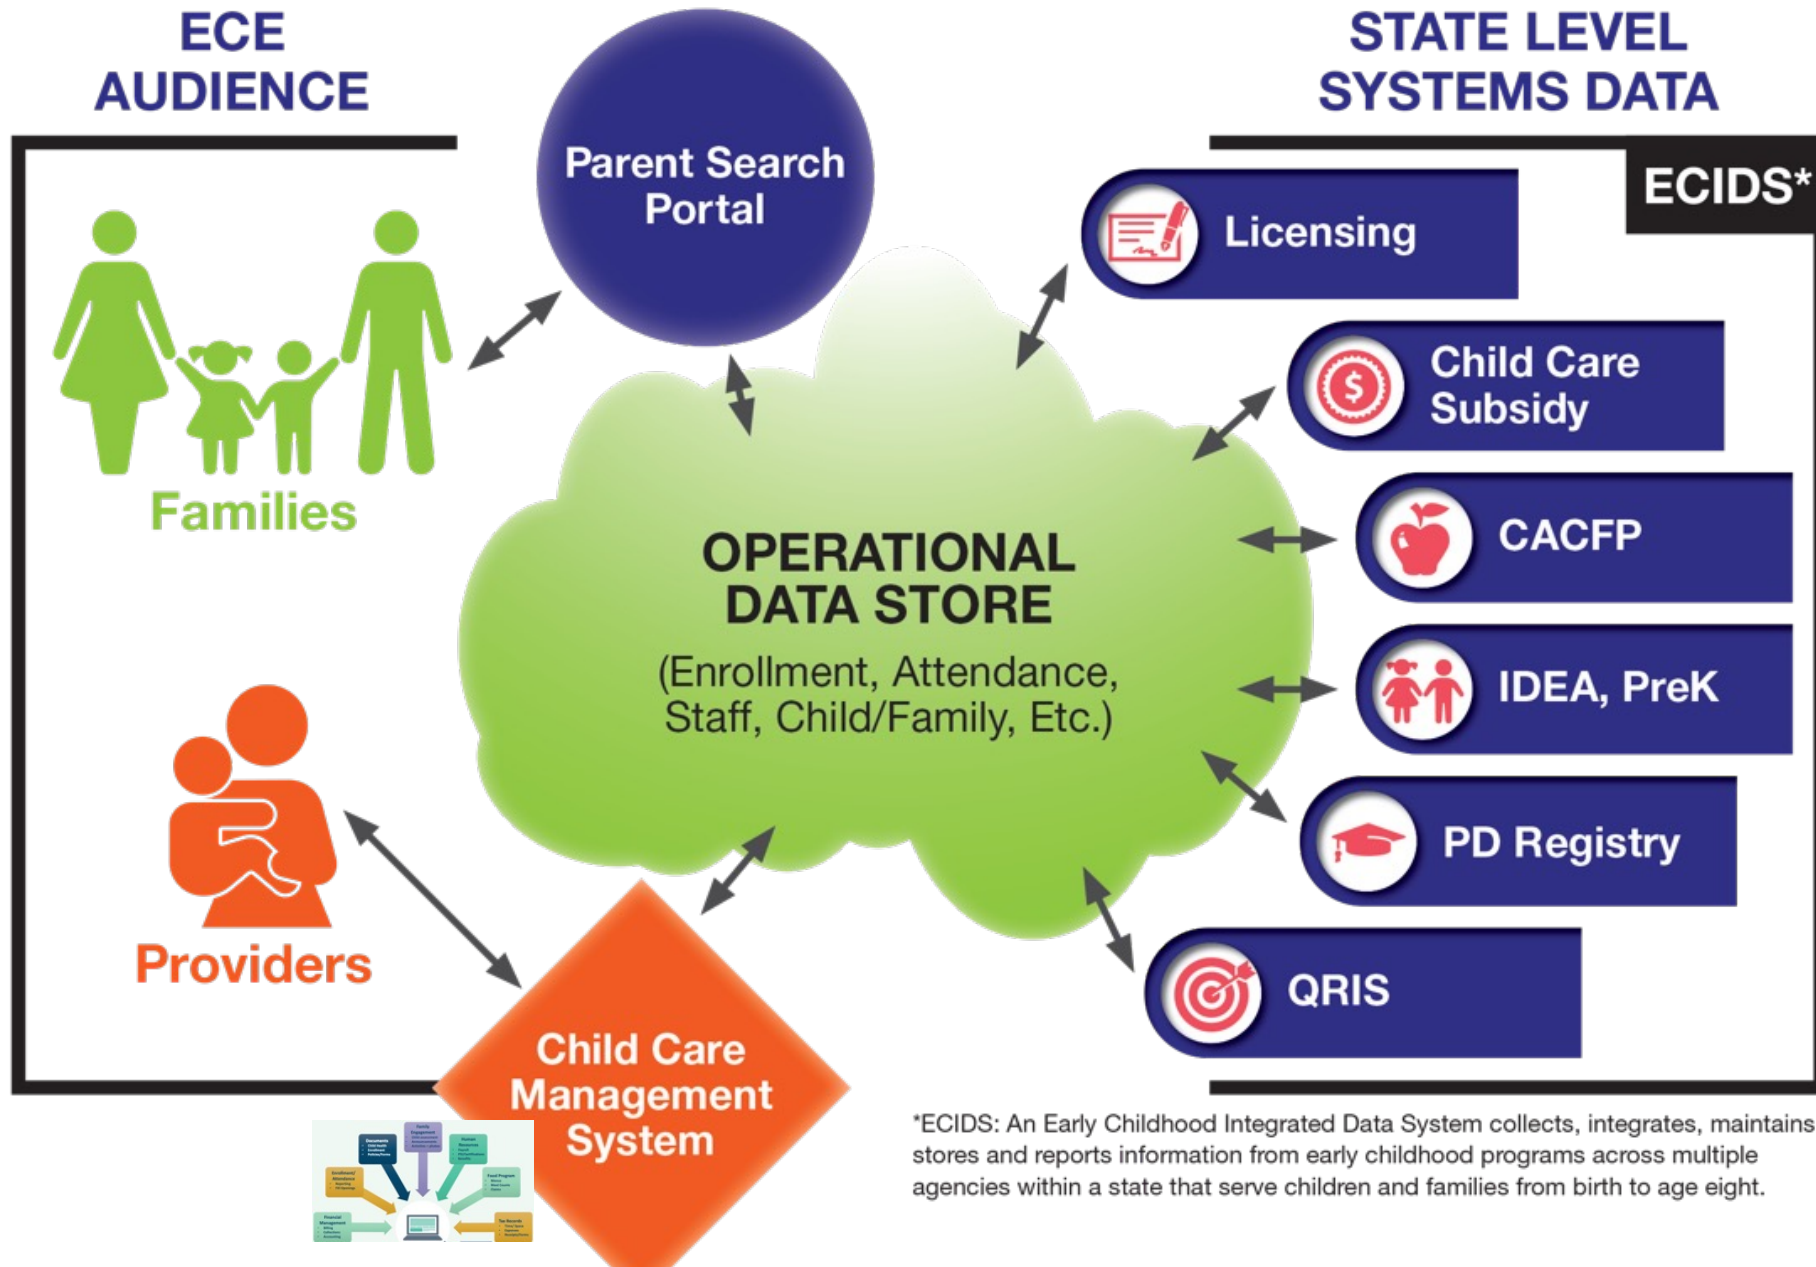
ECE AUDIENCE

Parent Search Portal

STATE LEVEL SYSTEMS DATA

ECIDS*

Families

Licensing

Child Care Subsidy

CACFP

IDEA, PreK

PD Registry

QRIS

OPERATIONAL DATA STORE
(Enrollment, Attendance, Staff, Child/Family, Etc.)

Providers

Child Care Management System

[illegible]

*ECIDS: An Early Childhood Integrated Data System collects, integrates, maintains stores and reports information from early childhood programs across multiple agencies within a state that serve children and families from birth to age eight.